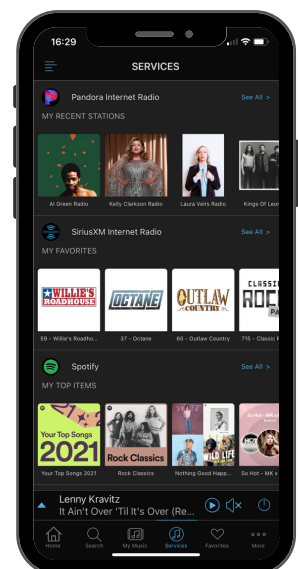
16:29

SERVICES

Pandora Internet Radio

See All >

MY RECENT STATIONS

Al Green Radio

Kelly Clarkson Radio

Laura Veirs Radio

Kings Of Leon

SiriusXM Internet Radio

See All >

MY FAVORITES

WILLIE'S ROADHOUSE

OCTANE

OUTLAW COUNTRY

CLASSIC ROCK

59 - Willie's Roadho...

37 - Octane

60 - Outlaw Country

715 - Classic R

Spotify

See All >

MY TOP ITEMS

Your Top Songs 2021

Your Top Songs 2021

Rock Classics

Nothing Good Happ...

So Hot - MK x

Lenny Kravitz

It Ain't Over 'Til It's Over (Re...

Home

Search

My Music

Services

Favorites

More